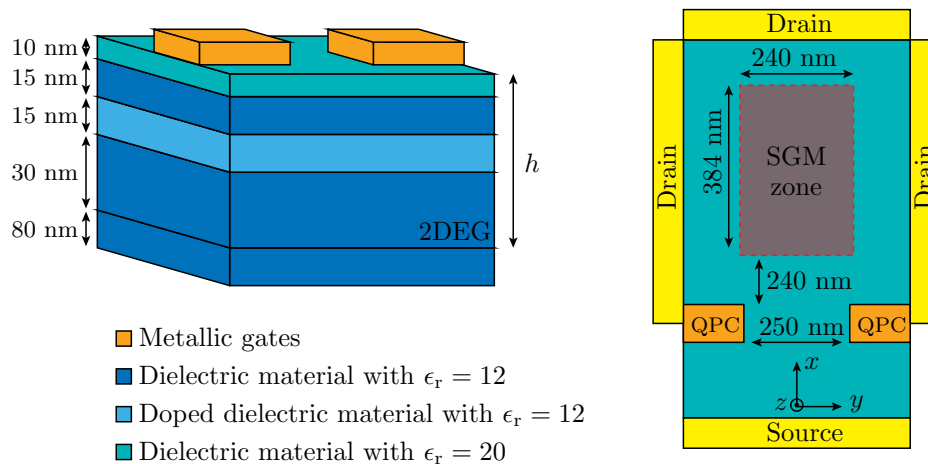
10 nm
15 nm
15 nm
30 nm
80 nm
$h$
2DEG

Metallic gates
Dielectric material with $\epsilon_{\mathrm{r}} = 12$
Doped dielectric material with $\epsilon_{\mathrm{r}} = 12$
Dielectric material with $\epsilon_{\mathrm{r}} = 20$

Drain
240 nm
Drain
384 nm
SGM zone
Drai
240 nm
QPC
250 nm
QPC
$x$
$z$
$y$
Source